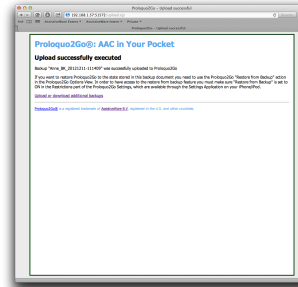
Proloquo2Go – Upload successful

192.168.1.57:5173/upload.cgi

Proloquo2Go – Upload successful

Proloquo2Go®: AAC in Your Pocket

Upload successfully executed

Backup "Anne_BK_20121211-111409" was successfully uploaded to Proloquo2Go.

If you want to restore Proloquo2Go to the state stored in this backup document you need to use the Proloquo2Go "Restore From Backup" action in the Proloquo2Go Options View. In order to have access to the restore from backup feature you must make sure "Restore From Backup" is set to ON in the Restrictions part of the Proloquo2Go Settings, which are available through the Settings Application on your iPhone/iPod.

Upload or download additional backups

Proloquo2Go® is a registered trademark of AssistiveWare B.V. registered in the U.S. and other countries.